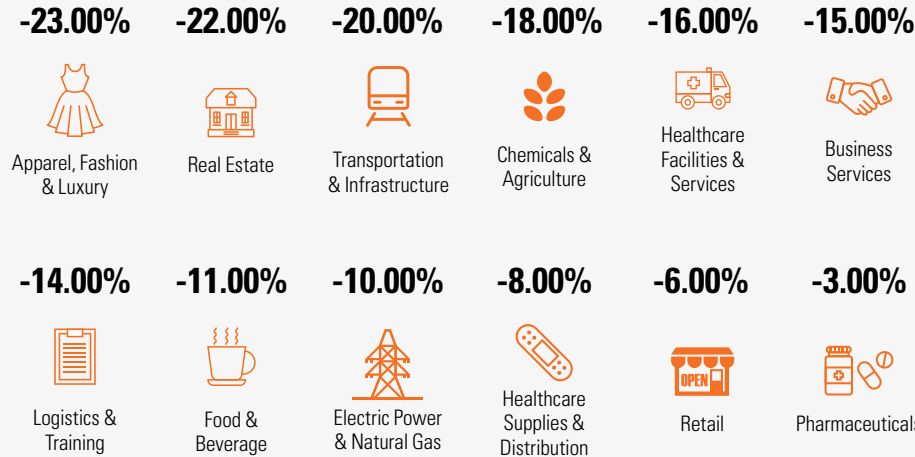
-23.00%
Apparel, Fashion & Luxury

-22.00%
Real Estate

-20.00%
Transportation & Infrastructure

-18.00%
Chemicals & Agriculture

-16.00%
Healthcare Facilities & Services

-15.00%
Business Services

-14.00%
Logistics & Training

-11.00%
Food & Beverage

-10.00%
Electric Power & Natural Gas

-8.00%
Healthcare Supplies & Distribution

-6.00%
OPEN
Retail

-3.00%
Pharmaceuticals